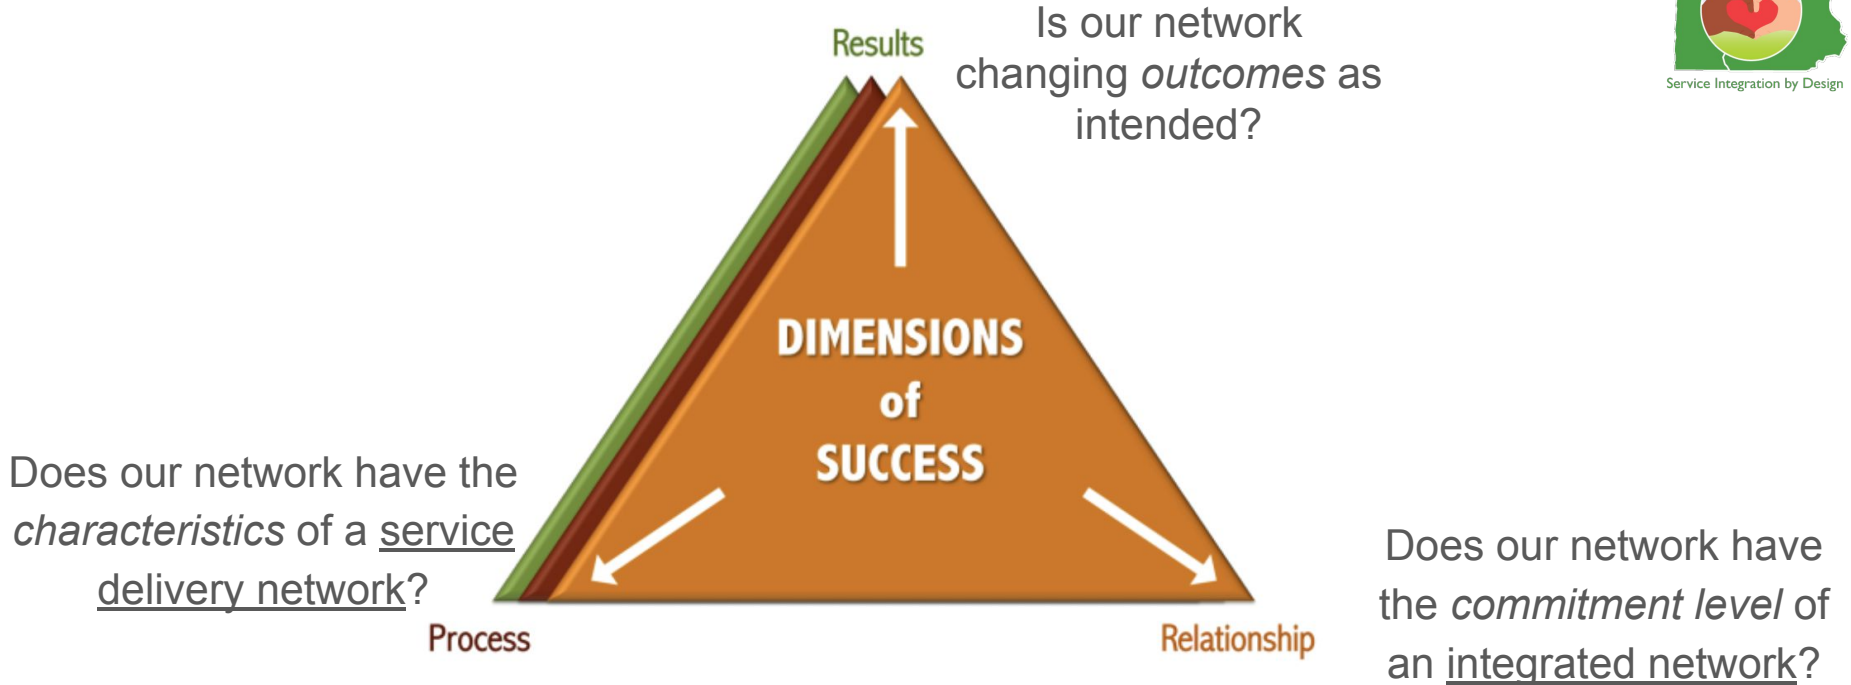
Results

Is our network changing *outcomes* as intended?

Service Integration by Design

DIMENSIONS of SUCCESS

Does our network have the *characteristics* of a service delivery network?

Process

Relationship

Does our network have the *commitment level* of an integrated network?